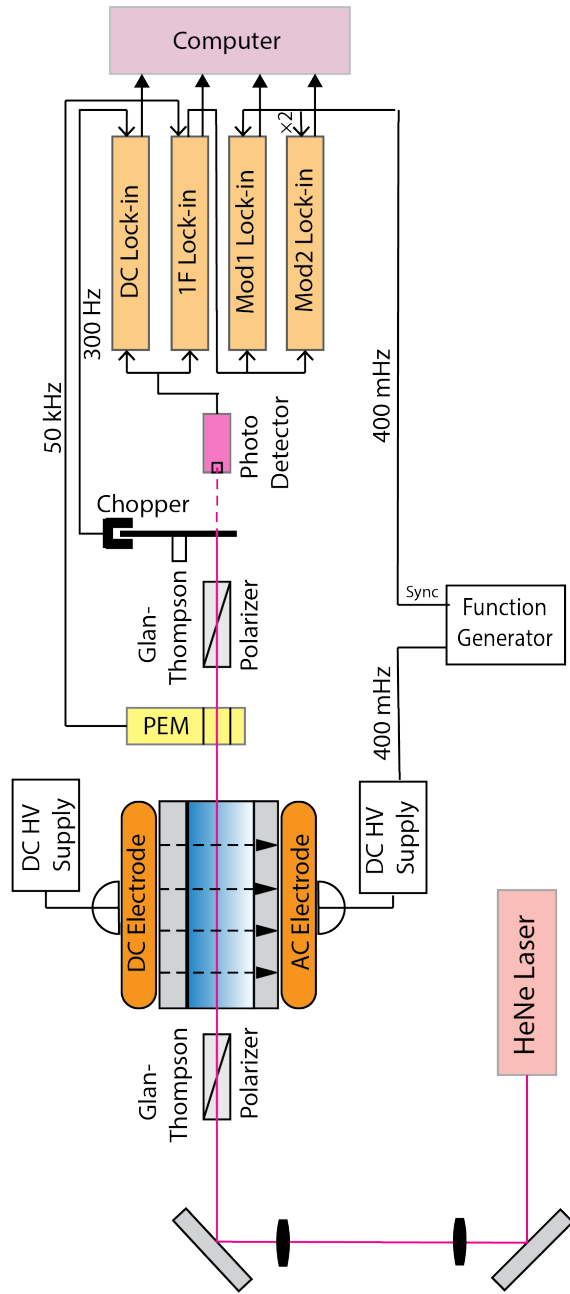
Computer

DC Lock-in

1F Lock-in

Mod1 Lock-in

x2

Mod2 Lock-in

300 Hz

50 kHz

400 mHz

Photo Detector

Chopper

Glan-Thompson Polarizer

Sync

Function Generator

400 mHz

PEM

DC HV Supply

DC Electrode

AC Electrode

DC HV Supply

HeNe Laser

Glan-Thompson Polarizer